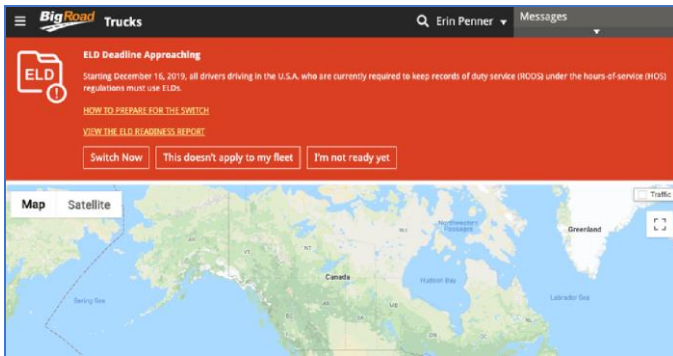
BigRoad Trucks

Erin Penner

Messages

ELD

ELD Deadline Approaching

Starting December 16, 2019, all drivers driving in the U.S.A. who are currently required to keep records of duty service (RODS) under the hours-of-service (HOS) regulations must use ELDs.

HOW TO PREPARE FOR THE SWITCH

VIEW THE ELD READINESS REPORT

Switch Now

This doesn't apply to my fleet

I'm not ready yet

Map

Satellite

Traffic

Northwestern Passages

Greenland

NT

Canada

Hudson Bay

Bering Sea

Labrador Sea